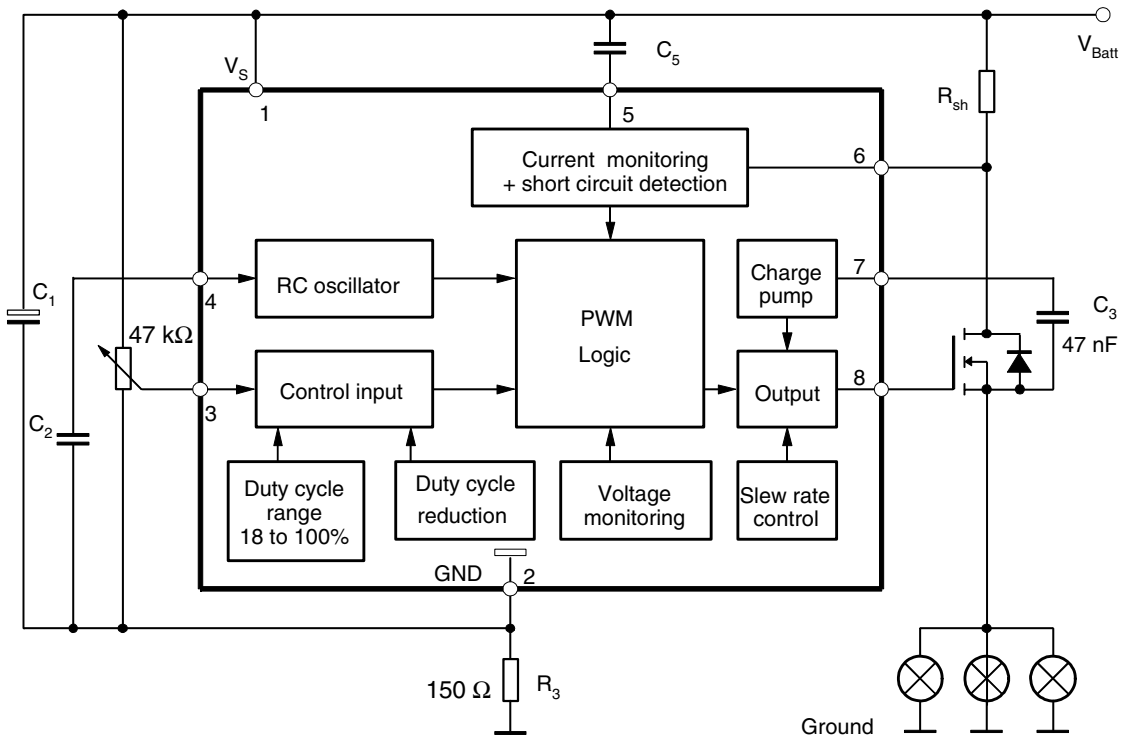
$V_S$
1
$C_5$
5
$V_{Batt}$
$R_{sh}$
Current monitoring + short circuit detection
6
$C_1$
4
RC oscillator
PWM Logic
Charge pump
7
$C_3$
47 nF
47 kΩ
3
Control input
Output
8
$C_2$
Duty cycle range 18 to 100%
Duty cycle reduction
Voltage monitoring
Slew rate control
GND
2
150 Ω
$R_3$
Ground